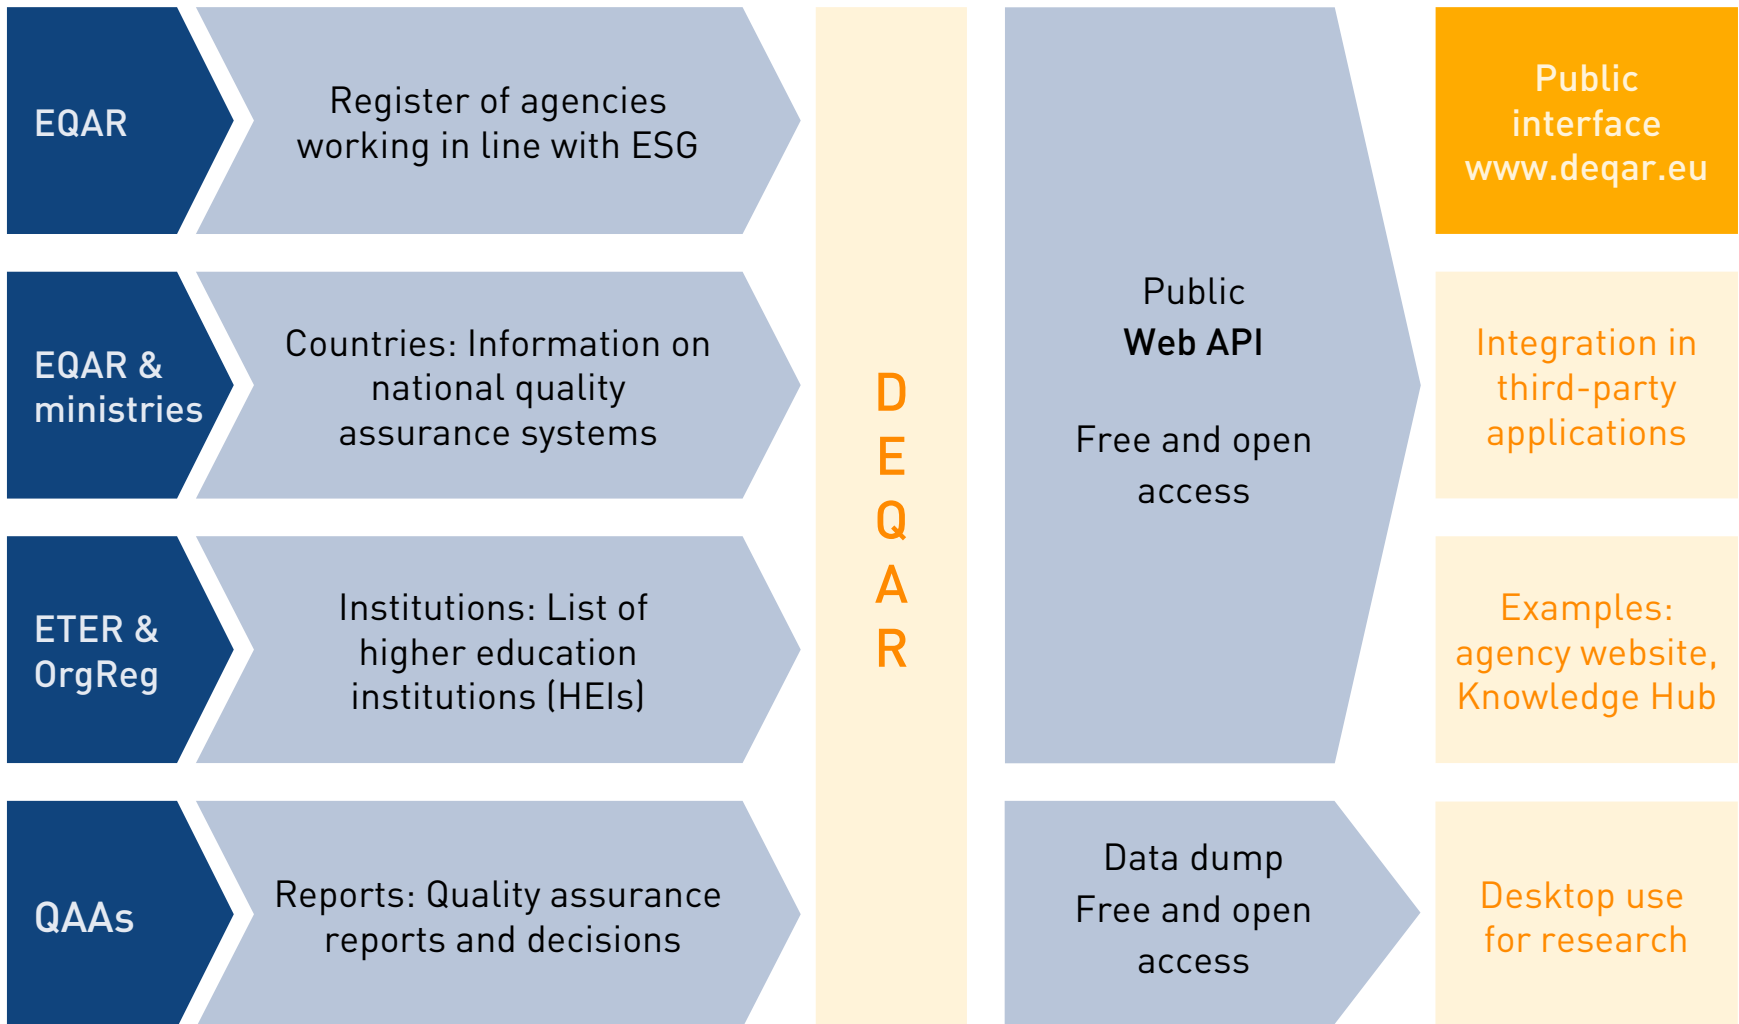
EQAR

Register of agencies working in line with ESG

EQAR & ministries

Countries: Information on national quality assurance systems

ETER & OrgReg

Institutions: List of higher education institutions (HEIs)

QAAs

Reports: Quality assurance reports and decisions

D
E
Q
A
R

Public
Web API

Free and open access

Data dump
Free and open access

Public interface www.deqar.eu

Integration in third-party applications

Examples: agency website, Knowledge Hub

Desktop use for research